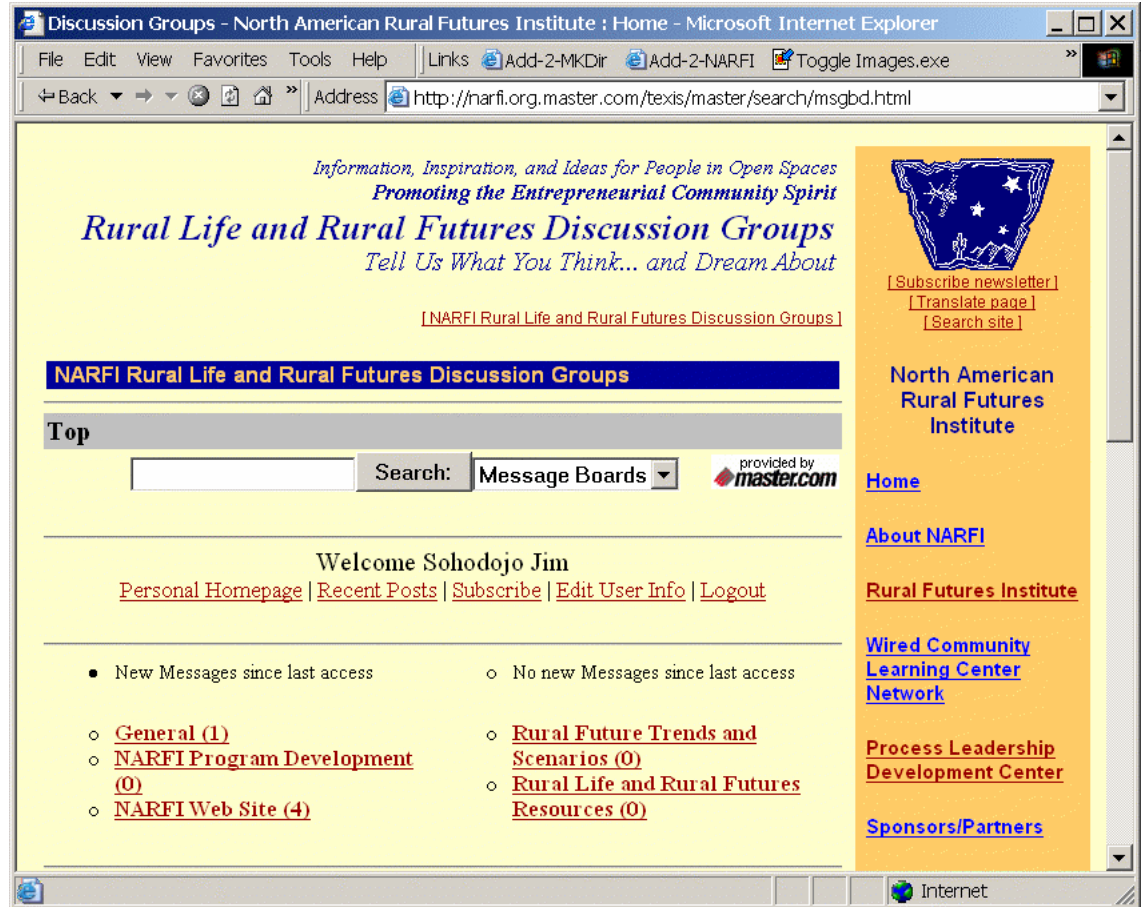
Discussion Groups - North American Rural Futures Institute : Home - Microsoft Internet Explorer

File Edit View Favorites Tools Help Links Add-2-MKDir Add-2-NARFI Toggle Images.exe

Back Address http://narfi.org.master.com/texis/master/search/msgbd.html

Information, Inspiration, and Ideas for People in Open Spaces
Promoting the Entrepreneurial Community Spirit
Rural Life and Rural Futures Discussion Groups
Tell Us What You Think... and Dream About

[ NARFI Rural Life and Rural Futures Discussion Groups ]

NARFI Rural Life and Rural Futures Discussion Groups

Top

Search: Message Boards provided by master.com

Welcome Sohodojo Jim
Personal Homepage | Recent Posts | Subscribe | Edit User Info | Logout

- New Messages since last access
- No new Messages since last access

- General (1)
- NARFI Program Development (0)
- NARFI Web Site (4)
- Rural Future Trends and Scenarios (0)
- Rural Life and Rural Futures Resources (0)

[ Subscribe newsletter ]
[ Translate page ]
[ Search site ]

North American Rural Futures Institute

Home

About NARFI

Rural Futures Institute

Wired Community Learning Center Network

Process Leadership Development Center

Sponsors/Partners

Internet